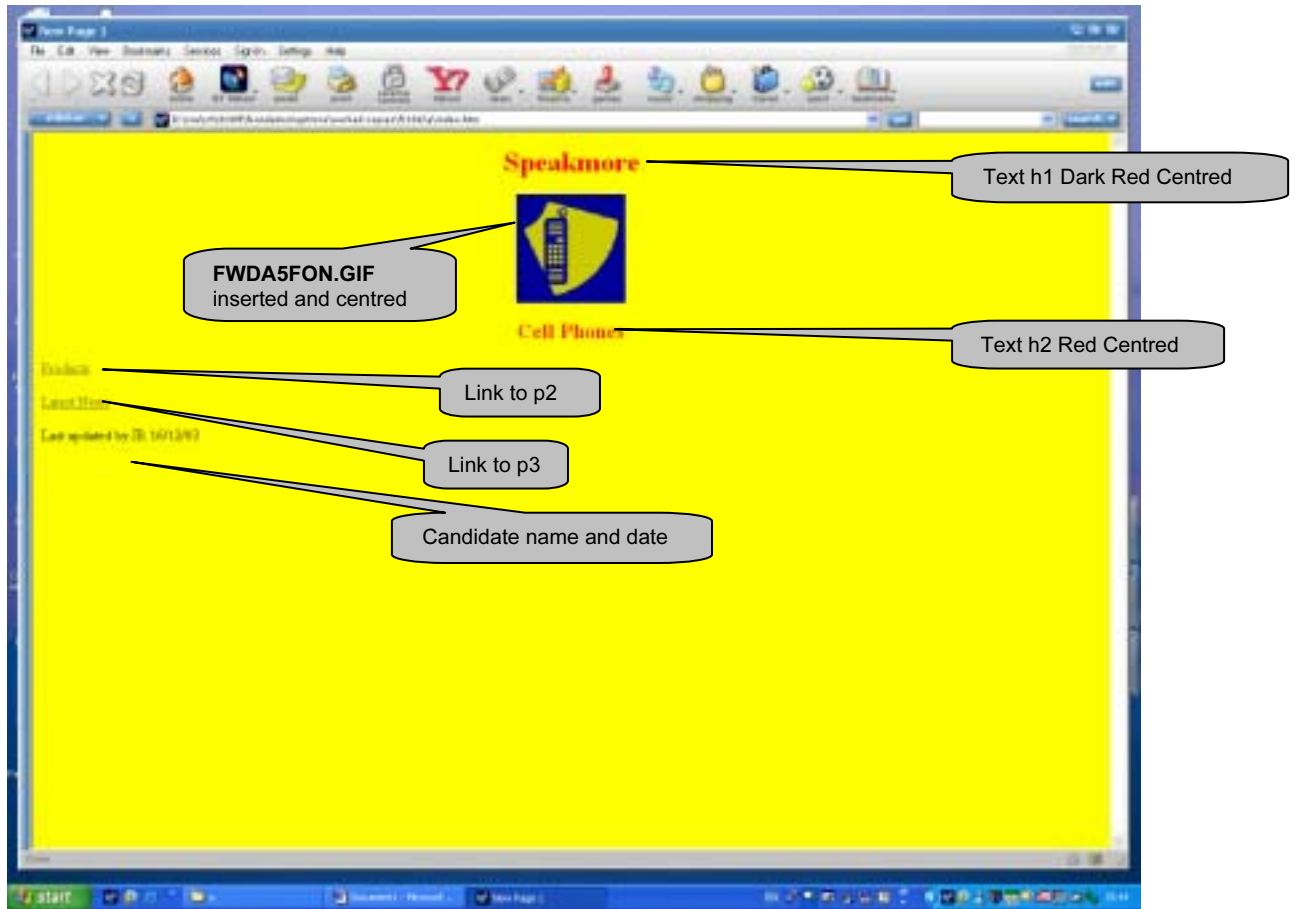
New Page 1

File Edit View Bookmarks Services Sign In Settings Help

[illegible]

Speakmore

Text h1 Dark Red Centred

**FWDA5FON.GIF**
inserted and centred

Cell Phones

Text h2 Red Centred

Products

Link to p2

Latest News

Link to p3

Last updated by JB 16/12/03

Candidate name and date

start